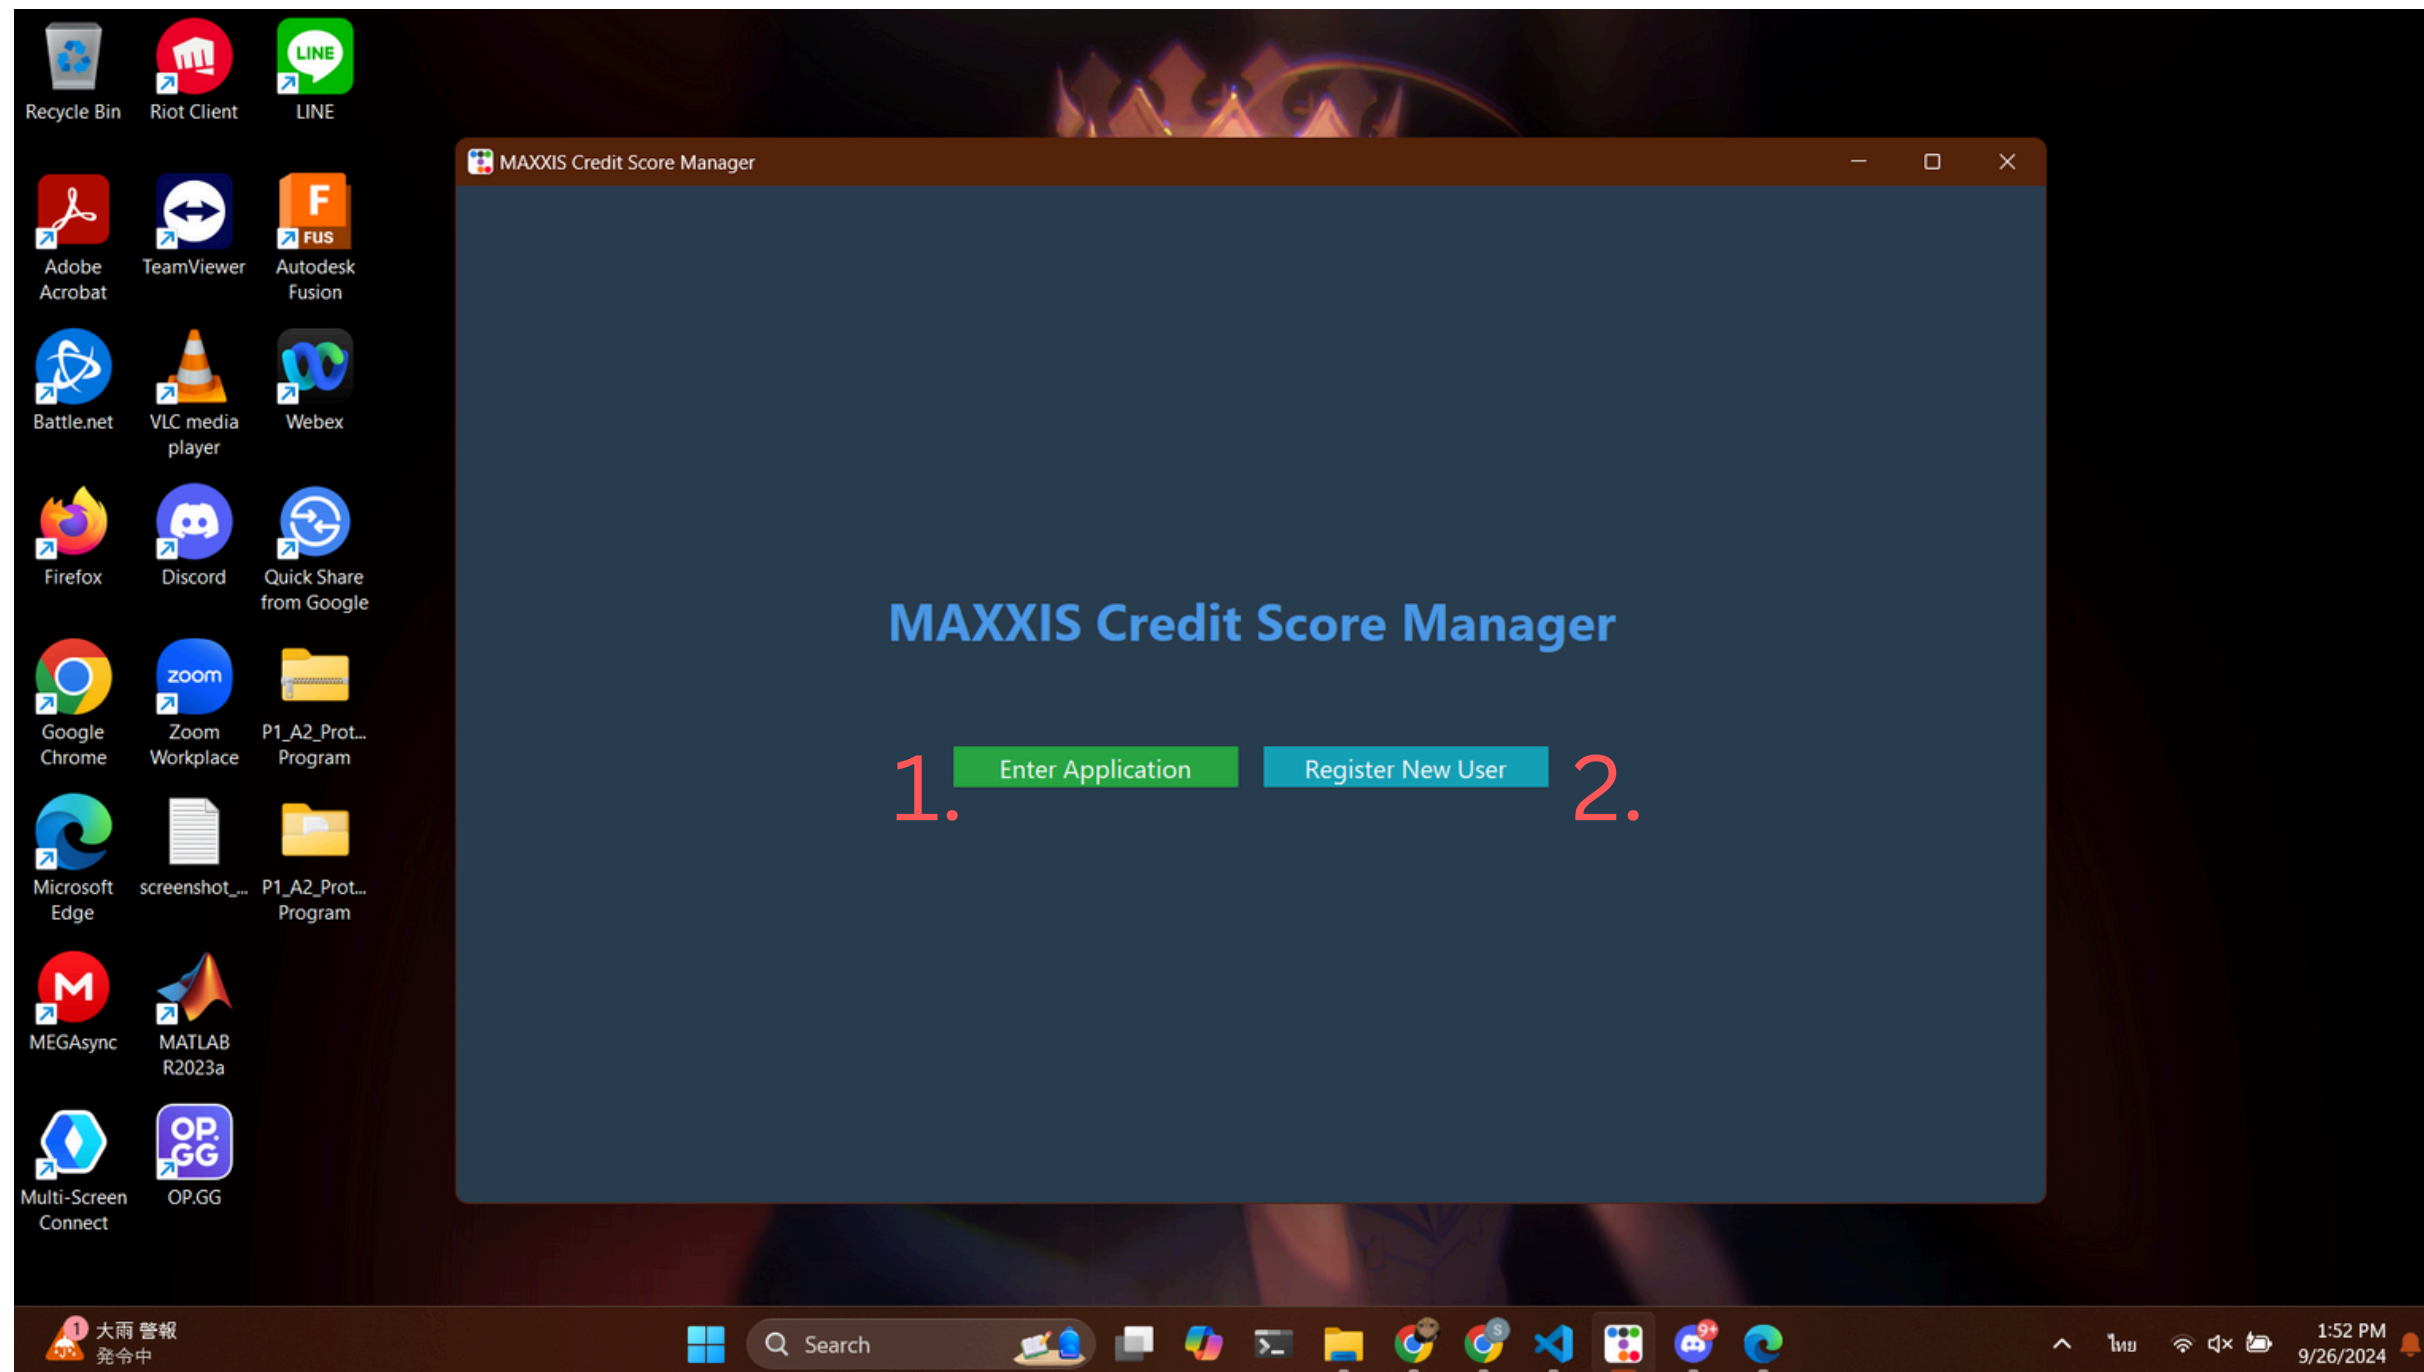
Recycle Bin
Riot Client
LINE
Adobe Acrobat
TeamViewer
F FUS
Autodesk Fusion
Battle.net
VLC media player
Webex
Firefox
Discord
Quick Share from Google
Google Chrome
zoom
Zoom Workplace
P1_A2_Prot... Program
Microsoft Edge
screenshot_...
P1_A2_Prot... Program
MEGAsync
MATLAB R2023a
Multi-Screen Connect
OP.GG
OP.GG

MAXXIS Credit Score Manager

MAXXIS Credit Score Manager

1. Enter Application
Register New User 2.

大雨 警報
発令中
Search
ไทย
1:52 PM
9/26/2024